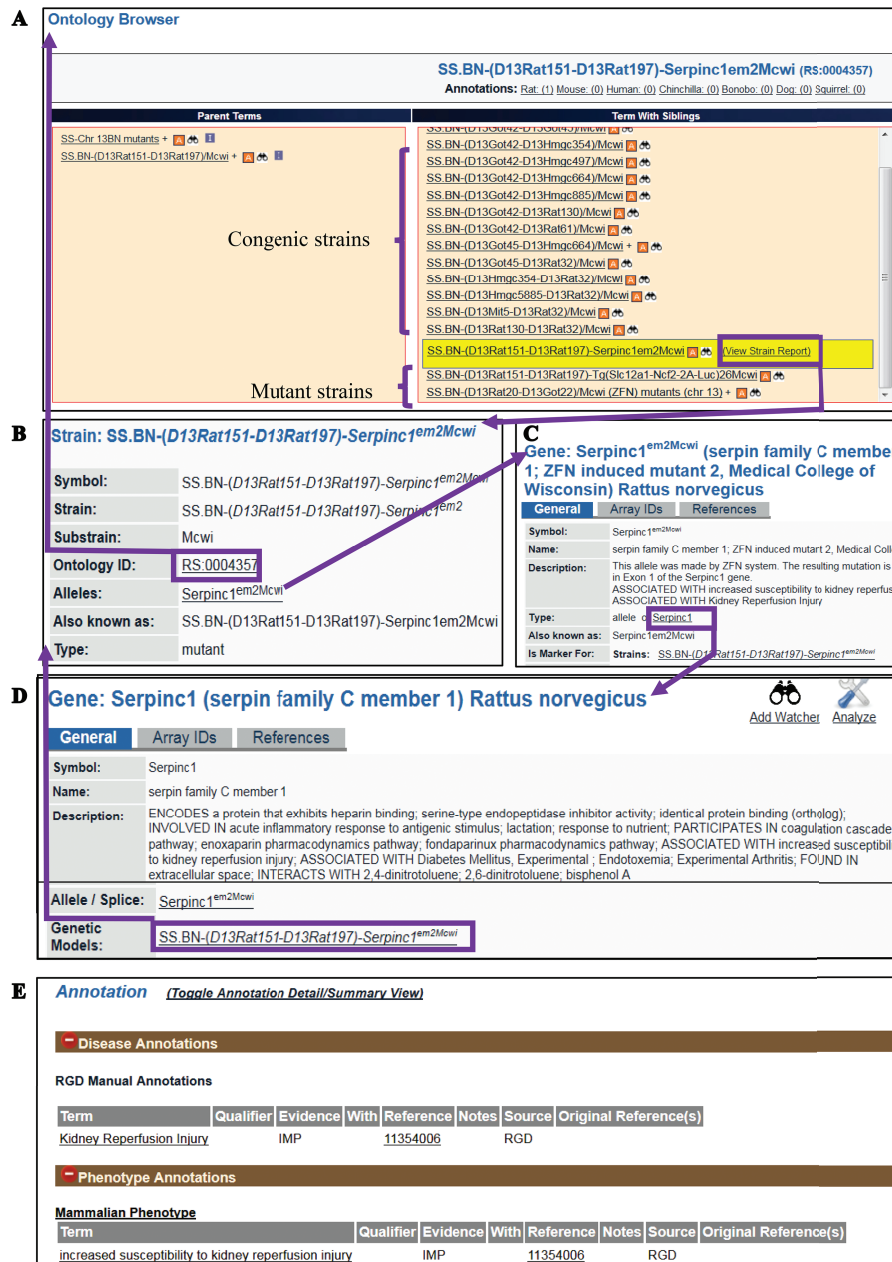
A

Ontology Browser

SS.BN-(D13Rat151-D13Rat197)-Serpinc1em2Mcwi (RS:0004357)

Annotations: Rat: (1) Mouse: (0) Human: (0) Chinchilla: (0) Bonobo: (0) Dog: (0) Squirrel: (0)

Parent Terms

SS-Chr 13BN mutants +

SS.BN-(D13Rat151-D13Rat197)/Mcwi +

Term With Siblings

SS.BN-(D13Got42-D13Got45)/Mcwi

SS.BN-(D13Got42-D13Hmgc354)/Mcwi

SS.BN-(D13Got42-D13Hmgc497)/Mcwi

SS.BN-(D13Got42-D13Hmgc664)/Mcwi

SS.BN-(D13Got42-D13Hmgc885)/Mcwi

SS.BN-(D13Got42-D13Rat130)/Mcwi

SS.BN-(D13Got42-D13Rat61)/Mcwi

SS.BN-(D13Got45-D13Hmgc664)/Mcwi +

SS.BN-(D13Got45-D13Rat32)/Mcwi

SS.BN-(D13Hmgc354-D13Rat32)/Mcwi

SS.BN-(D13Hmgc5885-D13Rat32)/Mcwi

SS.BN-(D13Mit5-D13Rat32)/Mcwi

SS.BN-(D13Rat130-D13Rat32)/Mcwi

SS.BN-(D13Rat151-D13Rat197)-Serpinc1em2Mcwi (View Strain Report)

SS.BN-(D13Rat151-D13Rat197)-Tg(Slc12a1-Ncf2-2A-Luc)26Mcwi

SS.BN-(D13Rat20-D13Got22)/Mcwi (ZFN) mutants (chr 13) +

Congenic strains

Mutant strains

B

Strain: SS.BN-(D13Rat151-D13Rat197)-Serpinc1$^{em2Mcwi}$

| Symbol: | SS.BN-(D13Rat151-D13Rat197)-Serpinc1$^{em2Mcwi}$ |
|---|---|
| Strain: | SS.BN-(D13Rat151-D13Rat197)-Serpinc1$^{em2}$ |
| Substrain: | Mcwi |
| Ontology ID: | RS:0004357 |
| Alleles: | Serpinc1$^{em2Mcwi}$ |
| Also known as: | SS.BN-(D13Rat151-D13Rat197)-Serpinc1em2Mcwi |
| Type: | mutant |

C

Gene: Serpinc1$^{em2Mcwi}$ (serpin family C membe 1; ZFN induced mutant 2, Medical College of Wisconsin) Rattus norvegicus

General | Array IDs | References

| Symbol: | Serpinc1$^{em2Mcwi}$ |
|---|---|
| Name: | serpin family C member 1; ZFN induced mutant 2, Medical Coll |
| Description: | This allele was made by ZFN system. The resulting mutation is in Exon 1 of the Serpinc1 gene. ASSOCIATED WITH increased susceptibility to kidney reperfus ASSOCIATED WITH Kidney Reperfusion Injury |
| Type: | allele of Serpinc1 |
| Also known as: | Serpinc1em2Mcwi |
| Is Marker For: | Strains: SS.BN-(D13Rat151-D13Rat197)-Serpinc1$^{em2Mcwi}$ |

D

Gene: Serpinc1 (serpin family C member 1) Rattus norvegicus

Add Watcher Analyze

General | Array IDs | References

| Symbol: | Serpinc1 |
|---|---|
| Name: | serpin family C member 1 |
| Description: | ENCODES a protein that exhibits heparin binding; serine-type endopeptidase inhibitor activity; identical protein binding (ortholog); INVOLVED IN acute inflammatory response to antigenic stimulus; lactation; response to nutrient; PARTICIPATES IN coagulation cascade pathway; enoxaparin pharmacodynamics pathway; fondaparinux pharmacodynamics pathway; ASSOCIATED WITH increased susceptibi to kidney reperfusion injury; ASSOCIATED WITH Diabetes Mellitus, Experimental ; Endotoxemia; Experimental Arthritis; FOUND IN extracellular space; INTERACTS WITH 2,4-dinitrotoluene; 2,6-dinitrotoluene; bisphenol A |
| Allele / Splice: | Serpinc1$^{em2Mcwi}$ |
| Genetic Models: | SS.BN-(D13Rat151-D13Rat197)-Serpinc1$^{em2Mcwi}$ |

E

Annotation (Toggle Annotation Detail/Summary View)

Disease Annotations

RGD Manual Annotations

| Term | Qualifier | Evidence | With | Reference | Notes | Source | Original Reference(s) |
|---|---|---|---|---|---|---|---|
| Kidney Reperfusion Injury | | IMP | | 11354006 | | RGD | |

Phenotype Annotations

Mammalian Phenotype

| Term | Qualifier | Evidence | With | Reference | Notes | Source | Original Reference(s) |
|---|---|---|---|---|---|---|---|
| increased susceptibility to kidney reperfusion injury | | IMP | | 11354006 | | RGD | |